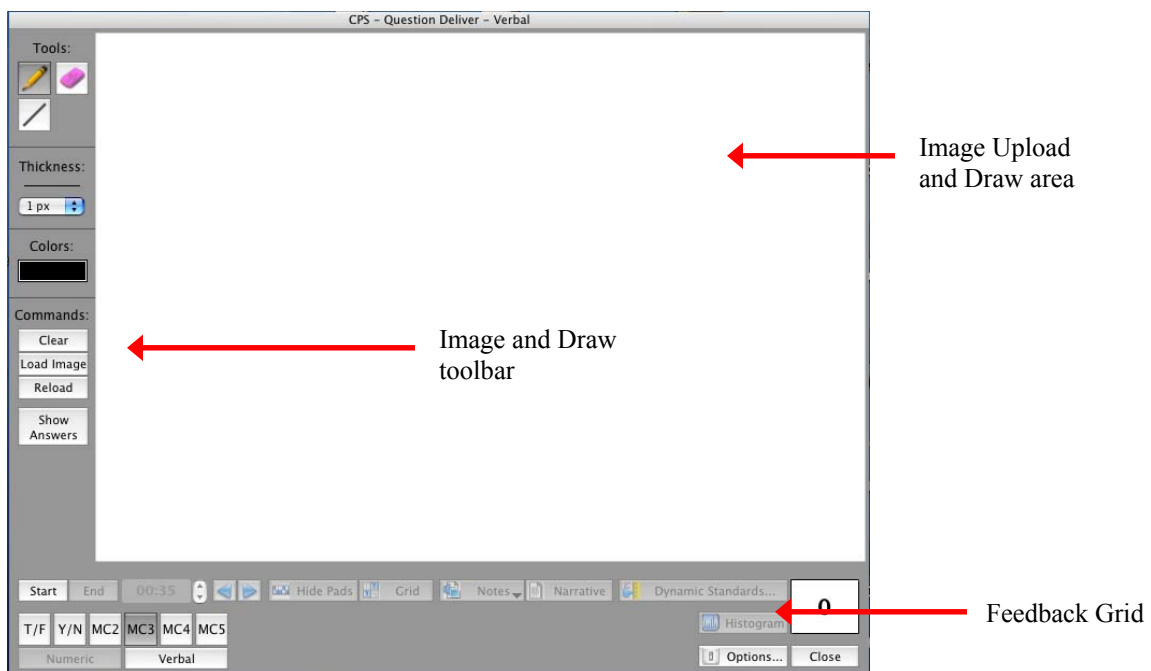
CPS - Question Deliver - Verbal

Tools:

Thickness:

1 px

Colors:

Commands:

Clear

Load Image

Reload

Show Answers

Image Upload and Draw area

Image and Draw toolbar

Start End 00:35 Hide Pads Grid Notes Narrative Dynamic Standards...

0

T/F Y/N MC2 MC3 MC4 MC5

Histogram

Feedback Grid

Numeric Verbal

Options... Close